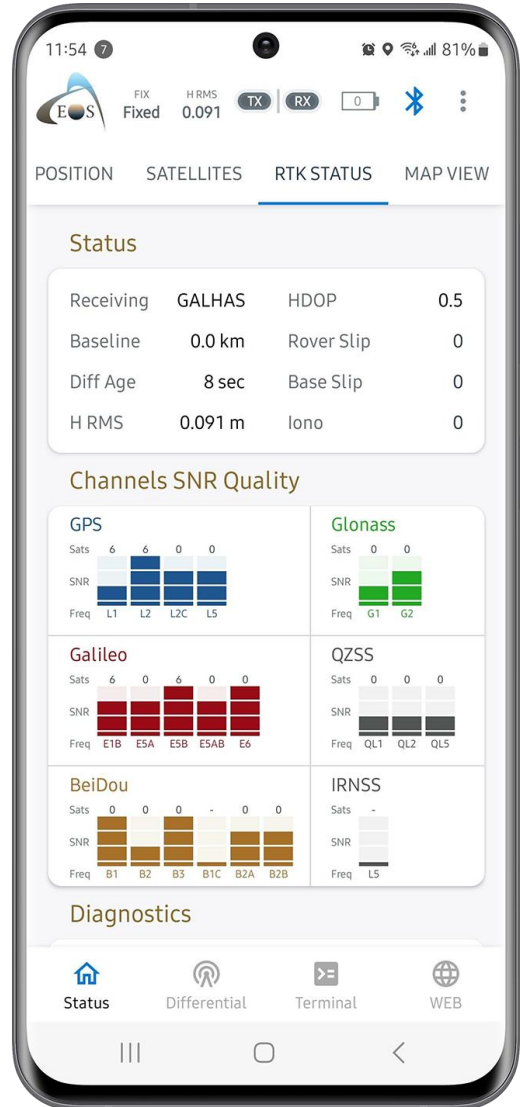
11:54 7 81%

EOS FIX Fixed H RMS 0.091 TX RX 0

POSITION SATELLITES RTK STATUS MAP VIEW

Status

| Receiving | GALHAS | HDOP | 0.5 |
|---|---|---|---|
| Baseline | 0.0 km | Rover Slip | 0 |
| Diff Age | 8 sec | Base Slip | 0 |
| H RMS | 0.091 m | Iono | 0 |

Channels SNR Quality

GPS
Sats 6 6 0 0
SNR
Freq L1 L2 L2C L5

Glonass
Sats 0 0
SNR
Freq G1 G2

Galileo
Sats 6 0 6 0 0
SNR
Freq E1B E5A E5B E5AB E6

QZSS
Sats 0 0 0
SNR
Freq QL1 QL2 QL5

BeiDou
Sats 0 0 0 - 0 0
SNR
Freq B1 B2 B3 B1C B2A B2B

IRNSS
Sats -
SNR
Freq L5

Diagnostics

Status Differential Terminal WEB